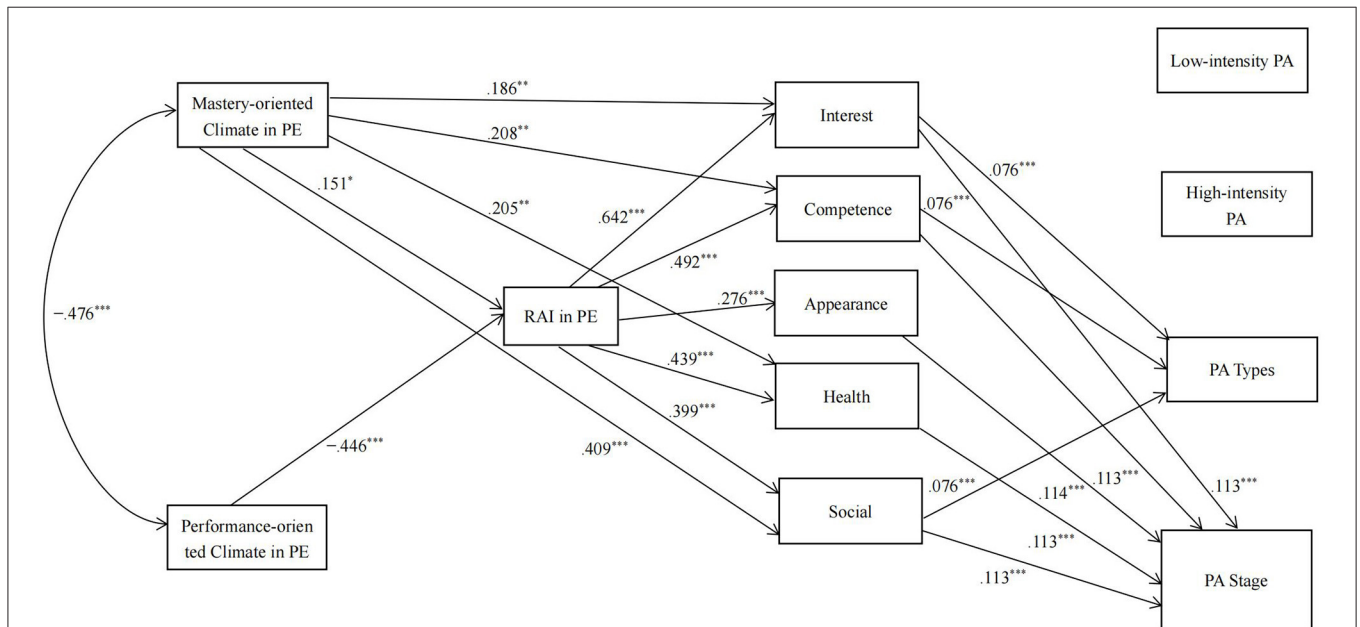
Low-intensity PA

Mastery-oriented Climate in PE

.186**

Interest

.208**

.076***

High-intensity PA

.151*

.205**

.642***

Competence

.076***

.492***

−.476***

RAI in PE

.276***

Appearance

.439***

PA Types

Health

.399***

−.446***

.409***

.113***

Social

.076***

.114***

.113***

Performance-oriented Climate in PE

.113***

.113***

PA Stage